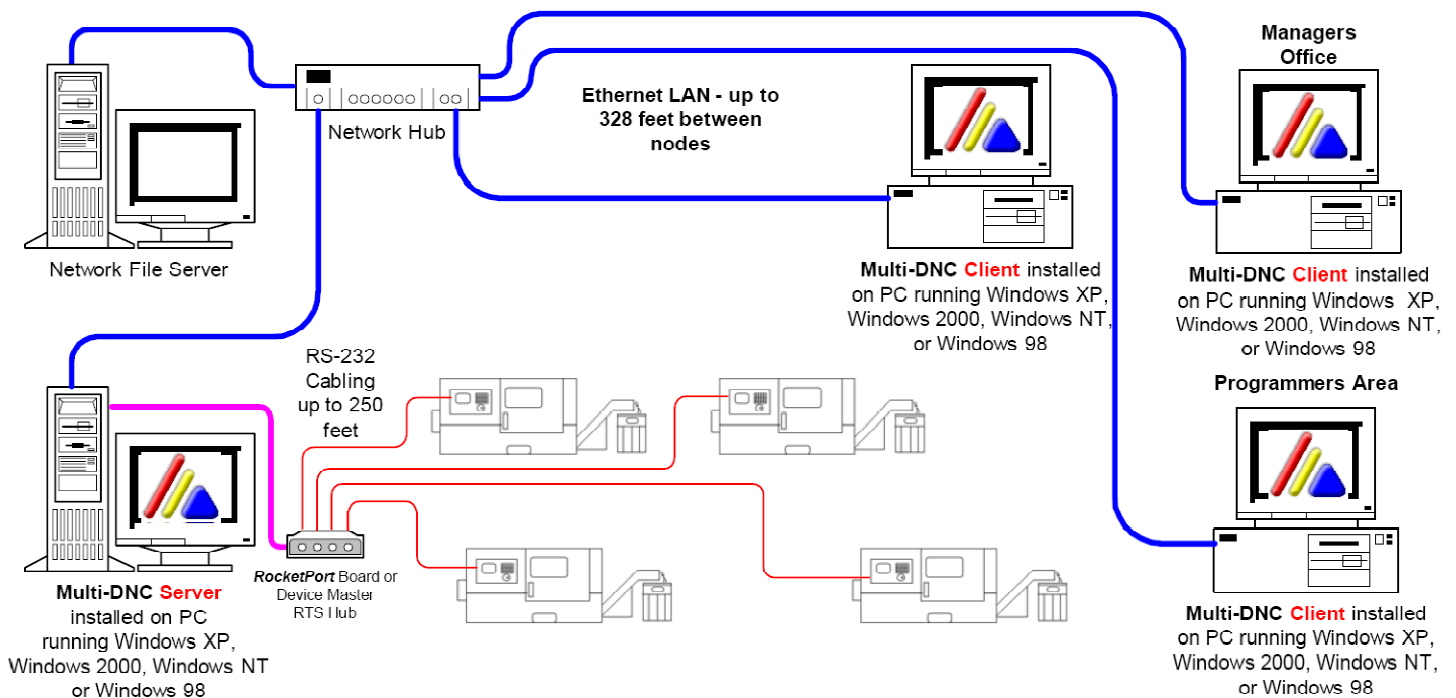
Managers Office

Network Hub

Ethernet LAN - up to 328 feet between nodes

Network File Server

Multi-DNC Client installed on PC running Windows XP, Windows 2000, Windows NT, or Windows 98

Multi-DNC Client installed on PC running Windows XP, Windows 2000, Windows NT, or Windows 98

RS-232 Cabling up to 250 feet

Programmers Area

Multi-DNC Server installed on PC running Windows XP, Windows 2000, Windows NT or Windows 98

RocketPort Board or Device Master RTS Hub

Multi-DNC Client installed on PC running Windows XP, Windows 2000, Windows NT, or Windows 98